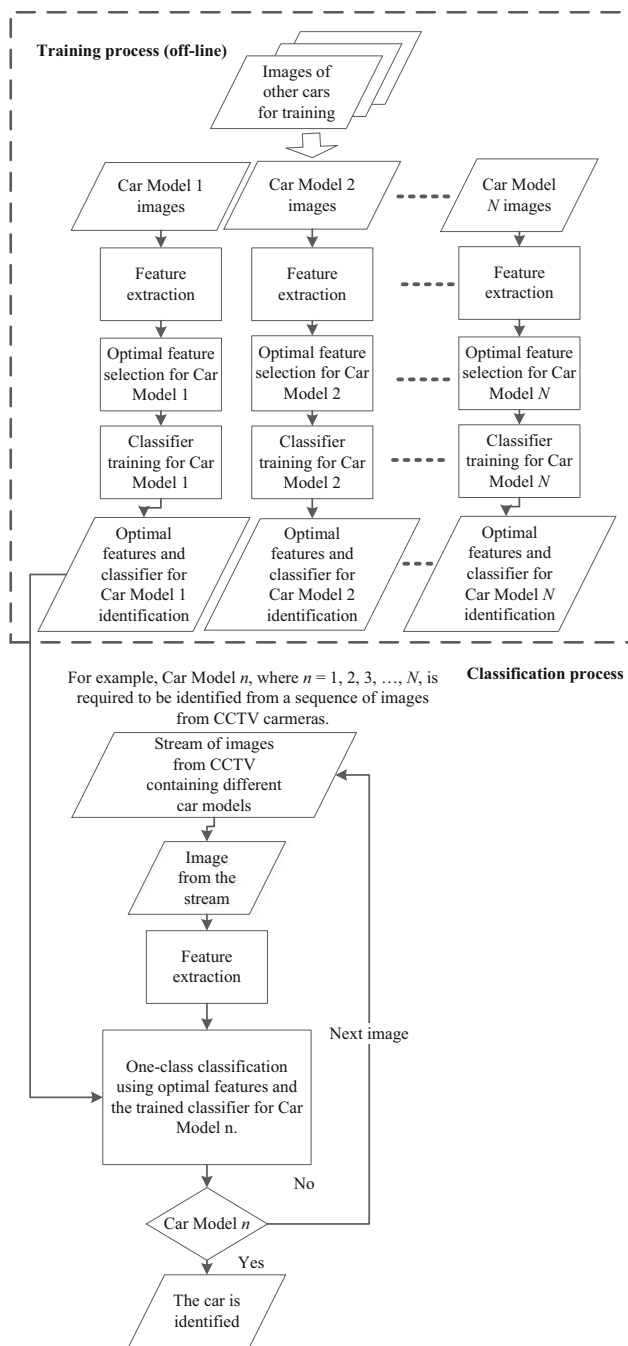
Training process (off-line)

Images of other cars for training

Car Model 1 images

Car Model 2 images

Car Model $N$ images

Feature extraction

Feature extraction

Feature extraction

Optimal feature selection for Car Model 1

Optimal feature selection for Car Model 2

Optimal feature selection for Car Model $N$

Classifier training for Car Model 1

Classifier training for Car Model 2

Classifier training for Car Model $N$

Optimal features and classifier for Car Model 1 identification

Optimal features and classifier for Car Model 2 identification

Optimal features and classifier for Car Model $N$ identification

Classification process

For example, Car Model $n$, where $n$ = 1, 2, 3, …, $N$, is required to be identified from a sequence of images from CCTV carmeras.

Stream of images from CCTV containing different car models

Image from the stream

Feature extraction

Next image

One-class classification using optimal features and the trained classifier for Car Model n.

No

Car Model $n$

Yes

The car is identified